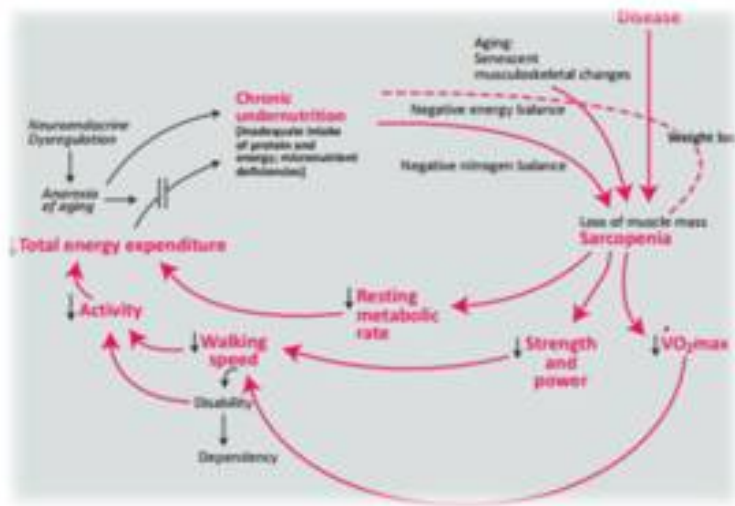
Disease

Aging:
Senescent
musculoskeletal changes

Neuroendocrine
Dysregulation

Anorexia
of aging

Chronic
undernutrition
(Inadequate intake
of protein and
energy; micronutrient
deficiencies)

Negative energy balance

Weight loss

Negative nitrogen balance

Loss of muscle mass
Sarcopenia

↓Total energy expenditure

↓Activity

↓Resting
metabolic
rate

↓Walking
speed

↓Strength
and
power

↓$\dot{V}O_2$max

Disability

Dependency